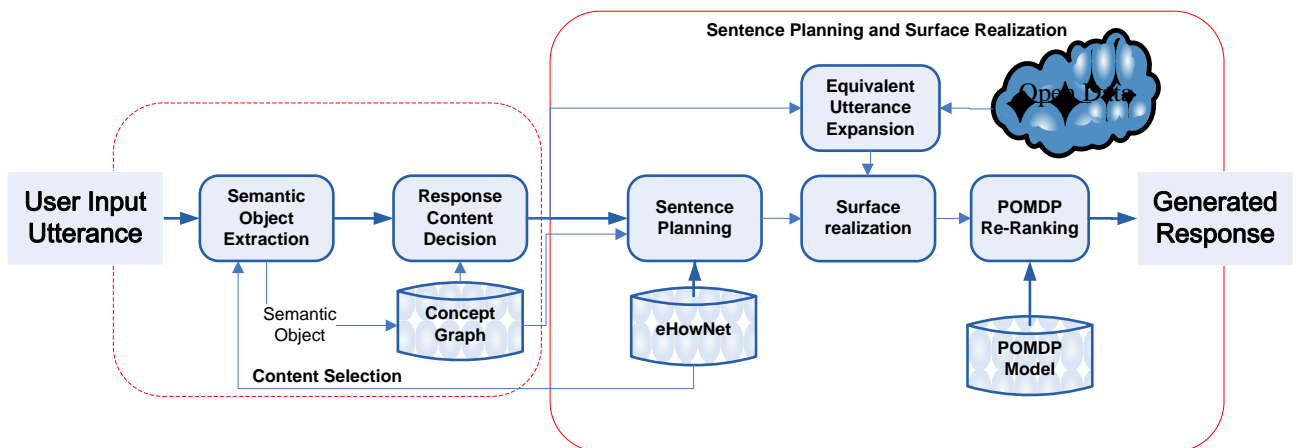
Sentence Planning and Surface Realization

Equivalent Utterance Expansion

Open Data

User Input Utterance

Semantic Object Extraction

Response Content Decision

Sentence Planning

Surface realization

POMDP Re-Ranking

Generated Response

Semantic Object

Concept Graph

eHowNet

POMDP Model

Content Selection